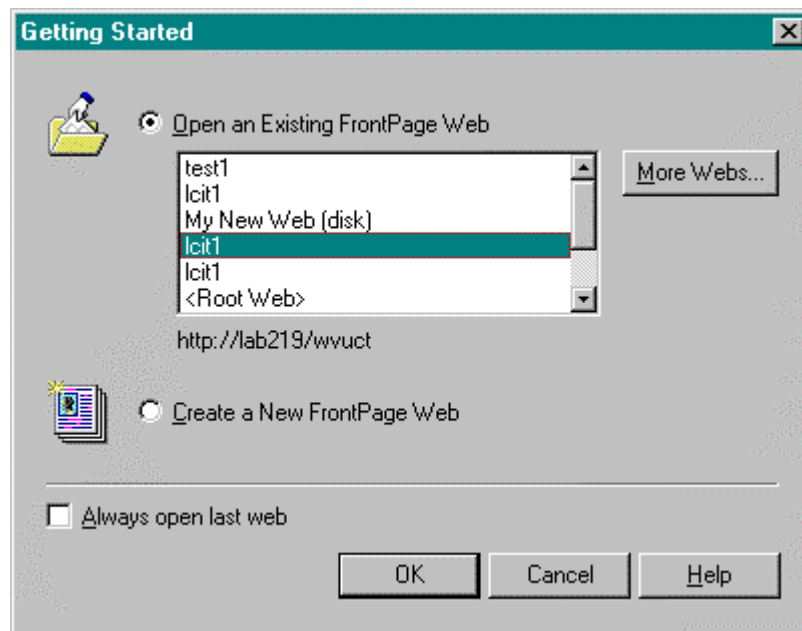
Getting Started

Open an Existing FrontPage Web

test1
lcit1
My New Web (disk)
lcit1
lcit1
<Root Web>

More Webs...

http://lab219/wvuct

Create a New FrontPage Web

Always open last web

OK
Cancel
Help